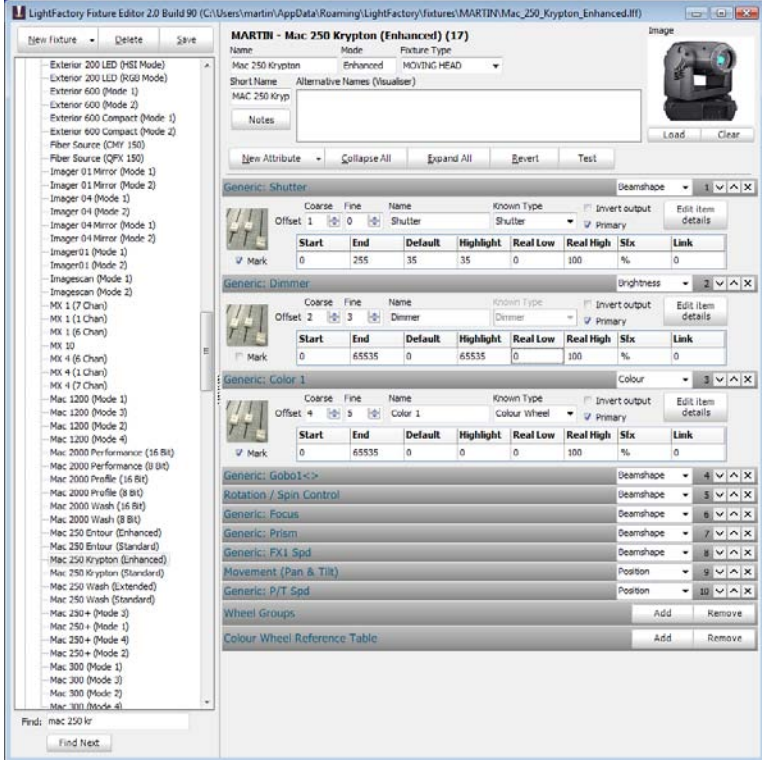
LightFactory Fixture Editor 2.0 Build 90 (C:\Users\martin\AppData\Roaming\LightFactory\fixtures\MARTIN\Mac_250_Krypton_Enhanced.lff)

New Fixture | Delete | Save

Exterior 200 LED (HSI Mode)
Exterior 200 LED (RGB Mode)
Exterior 600 (Mode 1)
Exterior 600 (Mode 2)
Exterior 600 Compact (Mode 1)
Exterior 600 Compact (Mode 2)
Fiber Source (CMY 150)
Fiber Source (QFX 150)
Imager 01 Mirror (Mode 1)
Imager 01 Mirror (Mode 2)
Imager 04 (Mode 1)
Imager 04 (Mode 2)
Imager 04 Mirror (Mode 1)
Imager 04 Mirror (Mode 2)
Imager01 (Mode 1)
Imager01 (Mode 2)
Imagescan (Mode 1)
Imagescan (Mode 2)
MX 1 (7 Chan)
MX 1 (1 Chan)
MX 1 (6 Chan)
MX 10
MX 4 (6 Chan)
MX 4 (1 Chan)
MX 4 (7 Chan)
Mac 1200 (Mode 1)
Mac 1200 (Mode 3)
Mac 1200 (Mode 2)
Mac 1200 (Mode 4)
Mac 2000 Performance (16 Bit)
Mac 2000 Performance (8 Bit)
Mac 2000 Profile (16 Bit)
Mac 2000 Profile (8 Bit)
Mac 2000 Wash (16 Bit)
Mac 2000 Wash (8 Bit)
Mac 250 Entour (Enhanced)
Mac 250 Entour (Standard)
Mac 250 Krypton (Enhanced)
Mac 250 Krypton (Standard)
Mac 250 Wash (Extended)
Mac 250 Wash (Standard)
Mac 250+ (Mode 3)
Mac 250+ (Mode 1)
Mac 250+ (Mode 4)
Mac 250+ (Mode 2)
Mac 300 (Mode 1)
Mac 300 (Mode 3)
Mac 300 (Mode 2)
Mac 300 (Mode 4)

Find: mac 250 kr
Find Next

MARTIN - Mac 250 Krypton (Enhanced) (17)
Name: Mac 250 Krypton | Mode: Enhanced | Fixture Type: MOVING HEAD
Short Name: MAC 250 Kryp | Alternative Names (Visualiser)
Notes
Image
Load | Clear

New Attribute | Collapse All | Expand All | Revert | Test

Generic: Shutter | Beamshape | 1
Offset | Coarse 1 | Fine 0 | Name Shutter | Known Type Shutter | Invert output | Primary | Edit item details
Mark

| Start | End | Default | Highlight | Real Low | Real High | Sfx | Link |
|---|---|---|---|---|---|---|---|
| 0 | 255 | 35 | 35 | 0 | 100 | % | 0 |

Generic: Dimmer | Brightness | 2
Offset | Coarse 2 | Fine 3 | Name Dimmer | Known Type Dimmer | Invert output | Primary | Edit item details
Mark

| Start | End | Default | Highlight | Real Low | Real High | Sfx | Link |
|---|---|---|---|---|---|---|---|
| 0 | 65535 | 0 | 65535 | 0 | 100 | % | 0 |

Generic: Color 1 | Colour | 3
Offset | Coarse 4 | Fine 5 | Name Color 1 | Known Type Colour Wheel | Invert output | Primary | Edit item details
Mark

| Start | End | Default | Highlight | Real Low | Real High | Sfx | Link |
|---|---|---|---|---|---|---|---|
| 0 | 65535 | 0 | 0 | 0 | 100 | % | 0 |

Generic: Gobo1<> | Beamshape | 4
Rotation / Spin Control | Beamshape | 5
Generic: Focus | Beamshape | 6
Generic: Prism | Beamshape | 7
Generic: FX1 Spd | Beamshape | 8
Movement (Pan & Tilt) | Position | 9
Generic: P/T Spd | Position | 10
Wheel Groups | Add | Remove
Colour Wheel Reference Table | Add | Remove